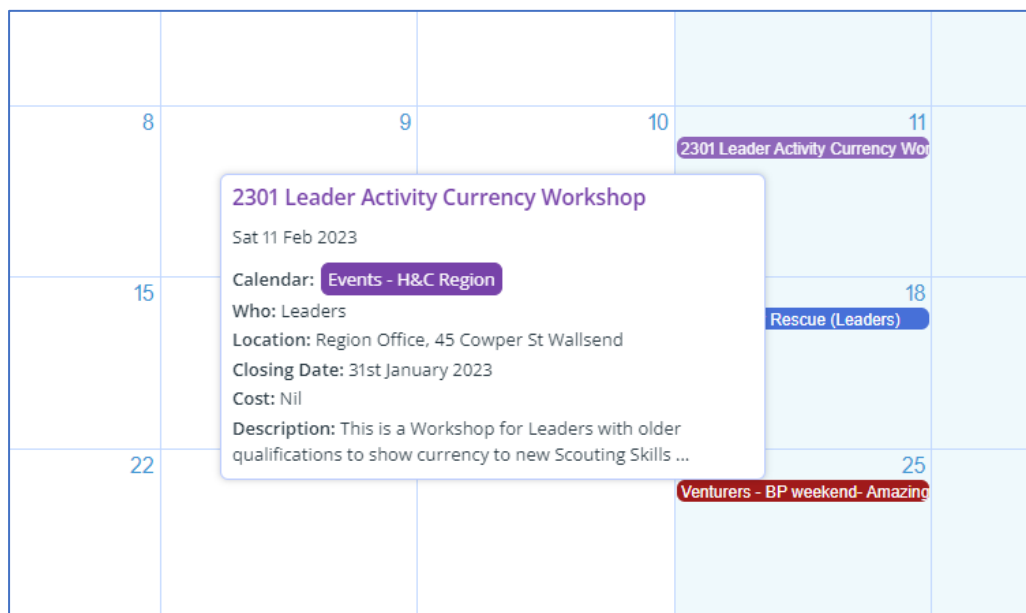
8

9

10

11

2301 Leader Activity Currency Wor

2301 Leader Activity Currency Workshop

Sat 11 Feb 2023

Calendar: Events - H&C Region

Who: Leaders

Location: Region Office, 45 Cowper St Wallsend

Closing Date: 31st January 2023

Cost: Nil

Description: This is a Workshop for Leaders with older qualifications to show currency to new Scouting Skills ...

15

18

Rescue (Leaders)

22

25

Venturers - BP weekend- Amazing